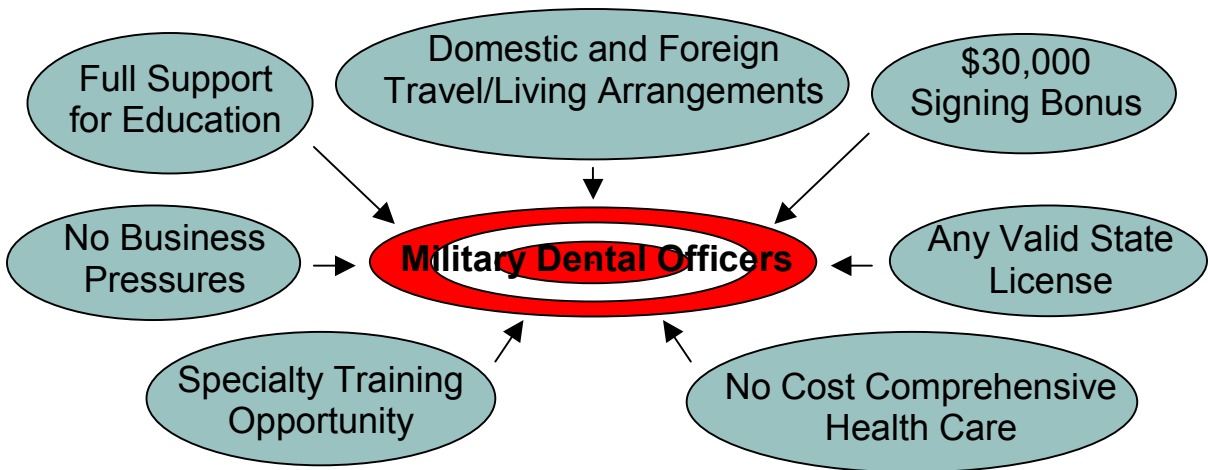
Full Support for Education

Domestic and Foreign Travel/Living Arrangements

$30,000 Signing Bonus

No Business Pressures

Military Dental Officers

Any Valid State License

Specialty Training Opportunity

No Cost Comprehensive Health Care